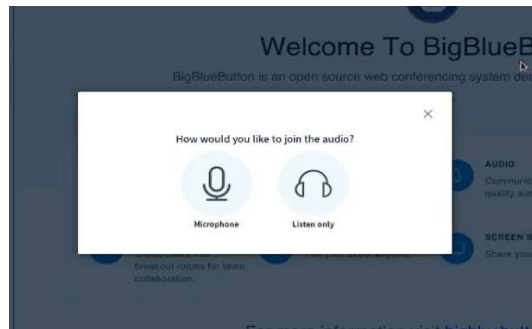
Welcome To BigBlueB

BigBlueButton is an open source web conferencing system de

×

How would you like to join the audio?

Microphone

Listen only

AUDIO

Communic quality au

SCREEN S

Share you

breakout rooms for team collaboration.

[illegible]